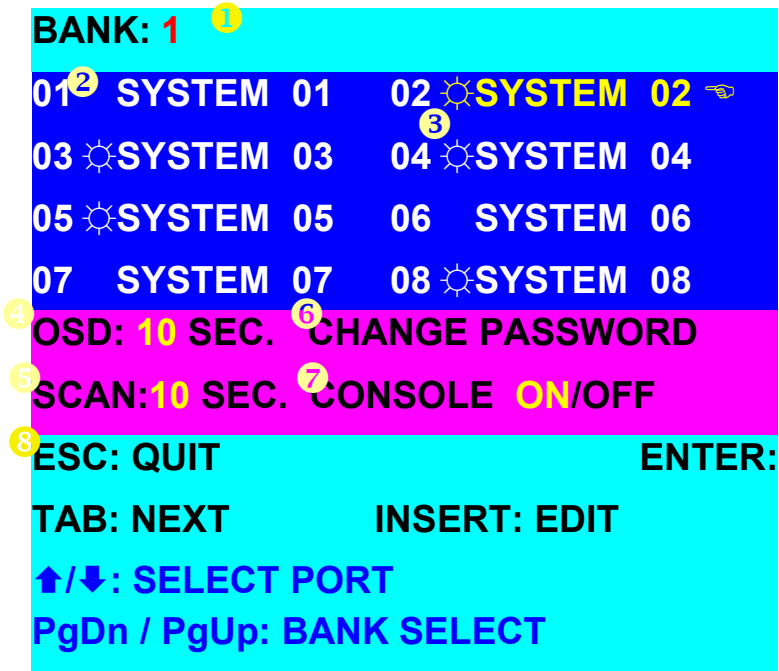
BANK: 1 ①

01 ② SYSTEM 01 02 ☼SYSTEM 02 ☜
③
03 ☼SYSTEM 03 04 ☼SYSTEM 04

05 ☼SYSTEM 05 06 SYSTEM 06

07 SYSTEM 07 08 ☼SYSTEM 08

④ OSD: 10 SEC. ⑥ CHANGE PASSWORD

⑤ SCAN:10 SEC. ⑦ CONSOLE ON/OFF

⑧ ESC: QUIT ENTER:

TAB: NEXT INSERT: EDIT

⬆/⬇: SELECT PORT

PgDn / PgUp: BANK SELECT